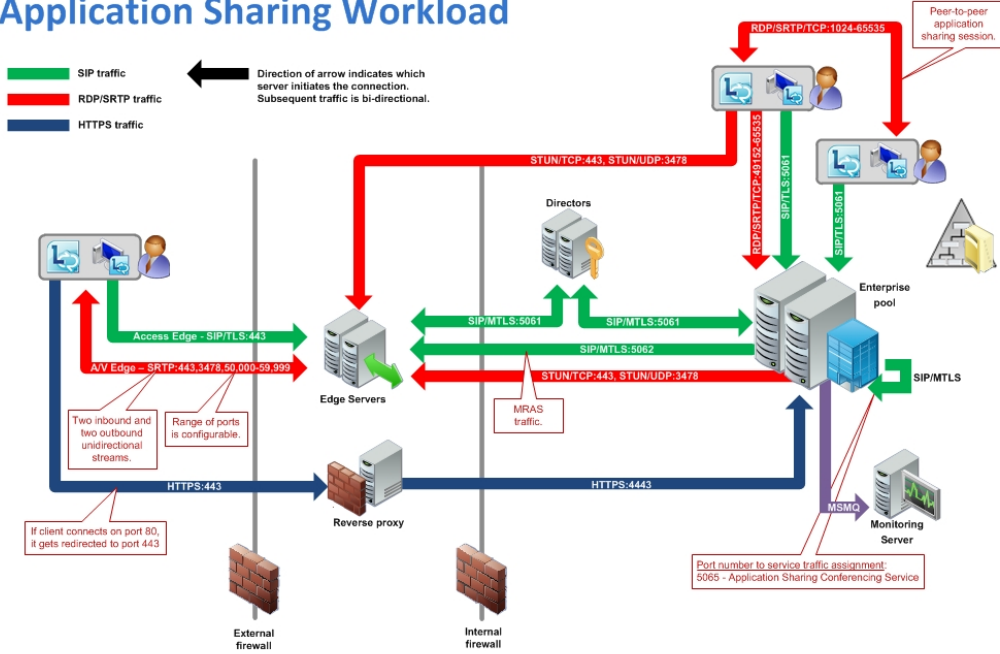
Application Sharing Workload

SIP traffic
RDP/SRTP traffic
HTTPS traffic

Direction of arrow indicates which server initiates the connection. Subsequent traffic is bi-directional.

RDP/SRTP/TCP:1024-65535

Peer-to-peer application sharing session.

STUN/TCP:443, STUN/UDP:3478

RDP/SRTP/TCP:49152-65535

SIP/TLS:5061

SIP/TLS:5061

Directors

Enterprise pool

Access Edge - SIP/TLS:443

A/V Edge – SRTP:443,3478,50,000-59,999

SIP/MTLS:5061

SIP/MTLS:5061

SIP/MTLS:5062

STUN/TCP:443, STUN/UDP:3478

SIP/MTLS

Edge Servers

Two inbound and two outbound unidirectional streams.

Range of ports is configurable.

MRAS traffic.

HTTPS:443

HTTPS:4443

Reverse proxy

MSMQ

Monitoring Server

If client connects on port 80, it gets redirected to port 443

Port number to service traffic assignment:
5065 - Application Sharing Conferencing Service

External firewall

Internal firewall